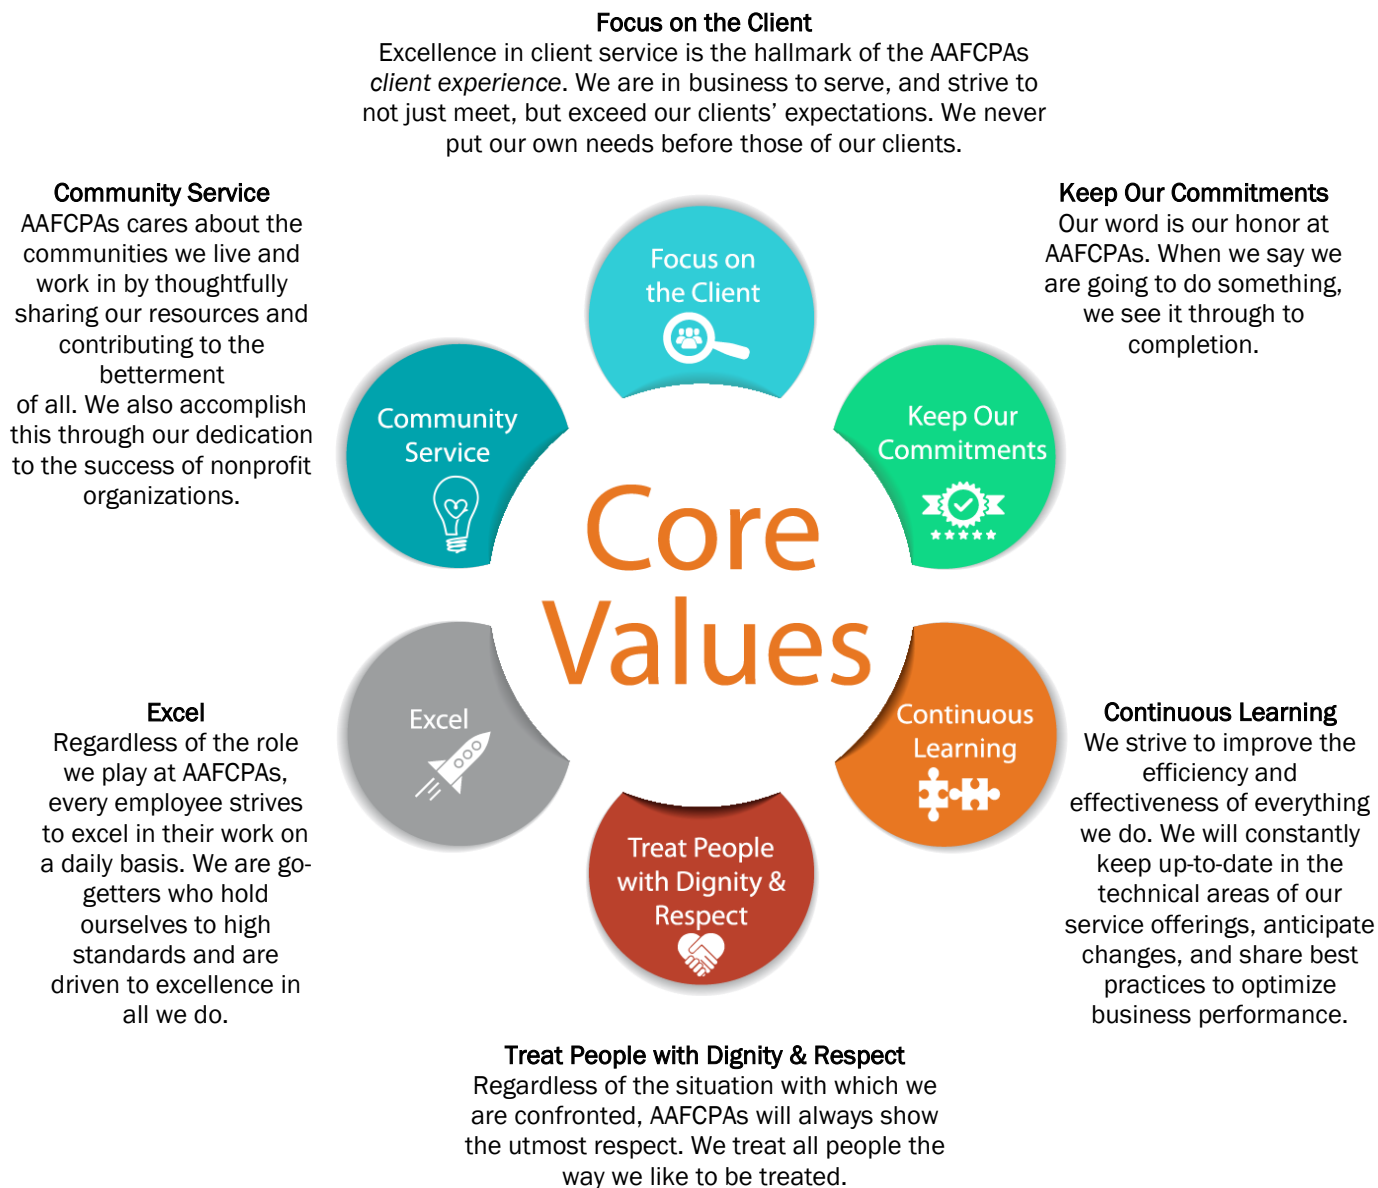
**Focus on the Client**
Excellence in client service is the hallmark of the AAFCPAs *client experience*. We are in business to serve, and strive to not just meet, but exceed our clients' expectations. We never put our own needs before those of our clients.

**Community Service**
AAFCPAs cares about the communities we live and work in by thoughtfully sharing our resources and contributing to the betterment of all. We also accomplish this through our dedication to the success of nonprofit organizations.

**Keep Our Commitments**
Our word is our honor at AAFCPAs. When we say we are going to do something, we see it through to completion.

Focus on the Client

Community Service

Keep Our Commitments

Core Values

Excel

Continuous Learning

Treat People with Dignity & Respect

**Excel**
Regardless of the role we play at AAFCPAs, every employee strives to excel in their work on a daily basis. We are go-getters who hold ourselves to high standards and are driven to excellence in all we do.

**Continuous Learning**
We strive to improve the efficiency and effectiveness of everything we do. We will constantly keep up-to-date in the technical areas of our service offerings, anticipate changes, and share best practices to optimize business performance.

**Treat People with Dignity & Respect**
Regardless of the situation with which we are confronted, AAFCPAs will always show the utmost respect. We treat all people the way we like to be treated.